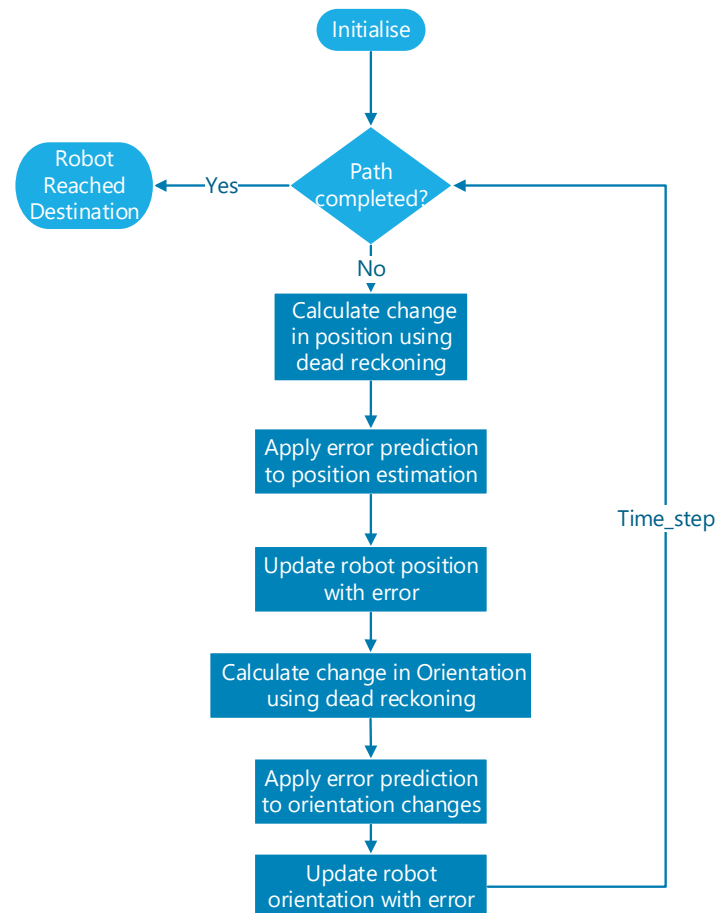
Initialise

Path completed?

Yes

Robot Reached Destination

No

Calculate change in position using dead reckoning

Apply error prediction to position estimation

Update robot position with error

Calculate change in Orientation using dead reckoning

Apply error prediction to orientation changes

Update robot orientation with error

Time_step